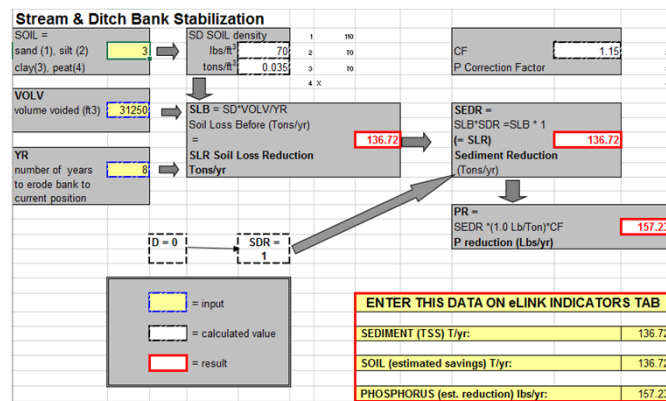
Stream & Ditch Bank Stabilization

SOIL =
sand (1), silt (2)
clay(3), peat(4)
3

SD SOIL density
lbs/ft³ 70
tons/ft³ 0.035

1 110
2 70
3 70
4 X

CF 1.15
P Correction Factor

VOLV
volume voided (ft3) 31250

SLB = SD*VOLV/YR
Soil Loss Before (Tons/yr)
=
136.72
SLR Soil Loss Reduction
Tons/yr

SEDR =
SLB*SDR =SLB * 1
(= SLR) 136.72
Sediment Reduction
(Tons/yr)

YR
number of years to erode bank to current position
8

PR =
SEDR *(1.0 Lb/Ton)*CF 157.2
P reduction (Lbs/yr)

D = 0

SDR =
1

= input
= calculated value
= result

ENTER THIS DATA ON eLINK INDICATORS TAB

| | |
|---|---|
| SEDIMENT (TSS) T/yr: | 136.72 |
| SOIL (estimated savings) T/yr: | 136.72 |
| PHOSPHORUS (est. reduction) lbs/yr: | 157.2 |